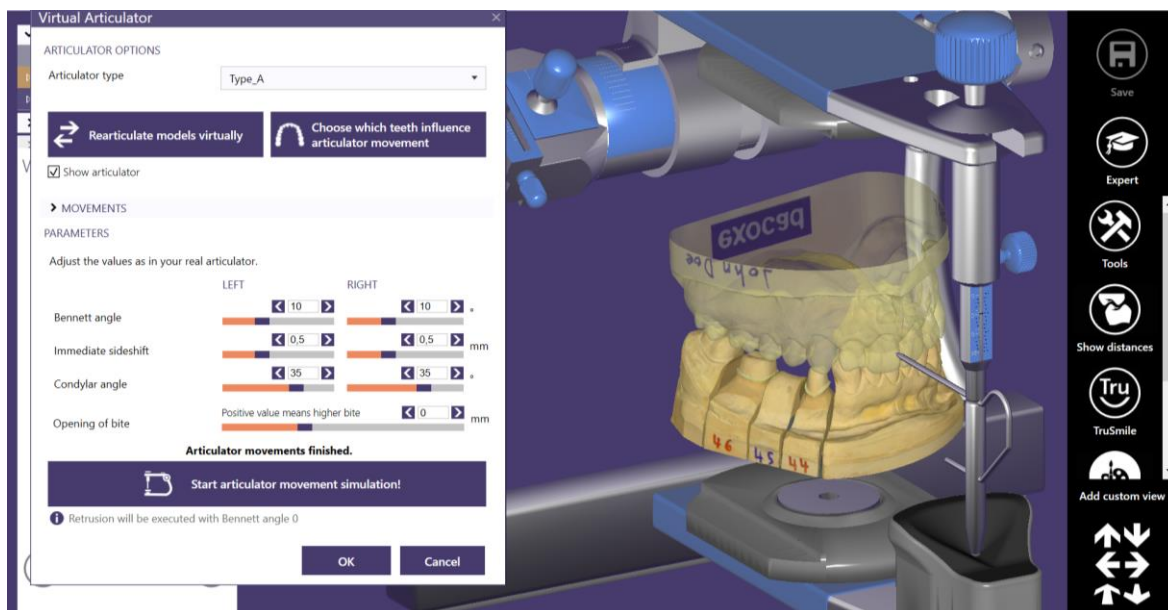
Virtual Articulator

ARTICULATOR OPTIONS

Articulator type Type_A

Rearticulate models virtually

Choose which teeth influence articulator movement

Show articulator

MOVEMENTS

PARAMETERS

Adjust the values as in your real articulator.

| | LEFT | RIGHT | |
|---|---|---|---|
| Bennett angle | 10 | 10 | ° |
| Immediate sideshift | 0,5 | 0,5 | mm |
| Condylar angle | 35 | 35 | ° |
| Opening of bite | Positive value means higher bite | 0 | mm |

Articulator movements finished.

Start articulator movement simulation!

Retrusion will be executed with Bennett angle 0

OK Cancel

bdcoxe

John Doe

46 45 44

Save

Expert

Tools

Show distances

Tru

TruSmile

Add custom view